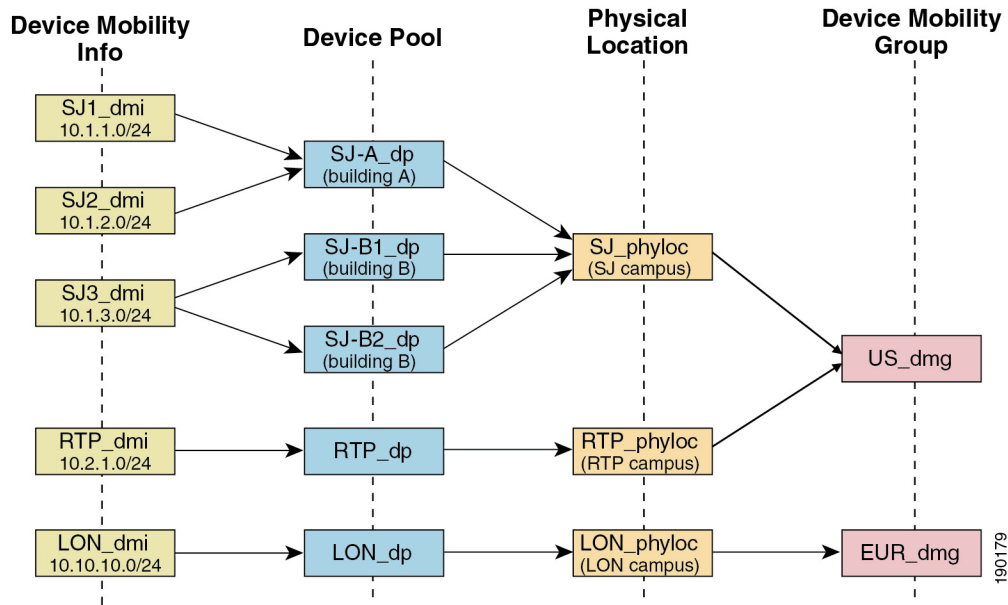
Device Mobility Info

Device Pool

Physical Location

Device Mobility Group

SJ1_dmi
10.1.1.0/24

SJ2_dmi
10.1.2.0/24

SJ3_dmi
10.1.3.0/24

RTP_dmi
10.2.1.0/24

LON_dmi
10.10.10.0/24

SJ-A_dp
(building A)

SJ-B1_dp
(building B)

SJ-B2_dp
(building B)

RTP_dp

LON_dp

SJ_phyloc
(SJ campus)

RTP_phyloc
(RTP campus)

LON_phyloc
(LON campus)

US_dmg

EUR_dmg

190179